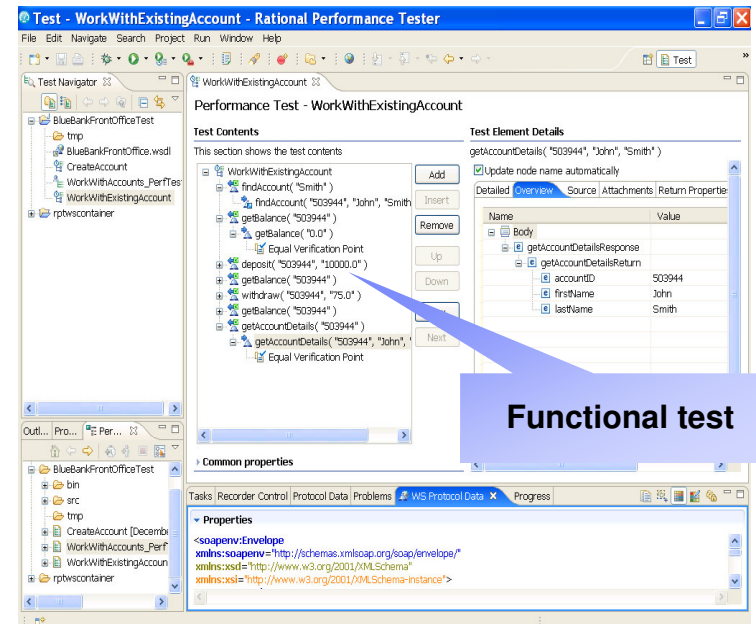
Test - WorkWithExistingAccount - Rational Performance Tester

File Edit Navigate Search Project Run Window Help

Test

Test Navigator

BlueBankFrontOfficeTest
tmp
BlueBankFrontOffice.wsdl
CreateAccount
WorkWithAccounts_PerfTest
WorkWithExistingAccount
rptwscontainer

WorkWithExistingAccount

Performance Test - WorkWithExistingAccount

Test Contents

This section shows the test contents

WorkWithExistingAccount
findAccount( "Smith" )
findAccount( "503944", "John", "Smith
getBalance( "503944" )
getBalance( "0.0" )
Equal Verification Point
deposit( "503944", "10000.0" )
getBalance( "503944" )
withdraw( "503944", "75.0" )
getBalance( "503944" )
getAccountDetails( "503944" )
getAccountDetails( "503944", "John", "
Equal Verification Point

Add
Insert
Remove
Up
Down
Next

Common properties

Test Element Details

getAccountDetails( "503944", "John", "Smith" )

Update node name automatically

Detailed Overview Source Attachments Return Properties

| Name | Value |
|---|---|
| Body | |
| getAccountDetailsResponse | |
| getAccountDetailsReturn | |
| accountID | 503944 |
| firstName | John |
| lastName | Smith |

Functional test

Outl... Pro... Per...

BlueBankFrontOfficeTest
bin
src
tmp
CreateAccount [Decembe
WorkWithAccounts_Perf
WorkWithExistingAccoun
rptwscontainer

Tasks Recorder Control Protocol Data Problems WS Protocol Data Progress

Properties

<soapenv:Envelope
xmlns:soapenv="http://schemas.xmlsoap.org/soap/envelope/"
xmlns:xsd="http://www.w3.org/2001/XMLSchema"
xmlns:xsi="http://www.w3.org/2001/XMLSchema-instance">